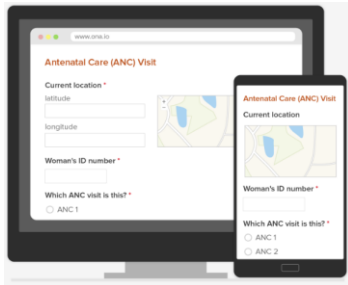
www.ona.io

Antenatal Care (ANC) Visit

Current location *

latitude

longitude

+
-

Woman's ID number *

Which ANC visit is this? *

ANC 1

Antenatal Care (ANC) Visit

Current location

Woman's ID number *

Which ANC visit is this? *

ANC 1

ANC 2